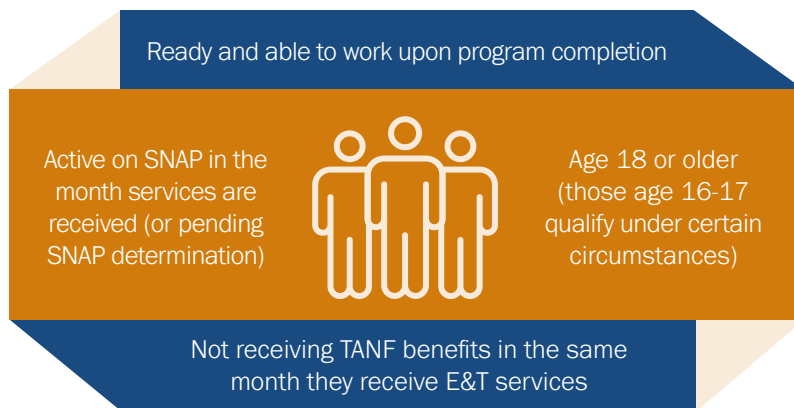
Ready and able to work upon program completion

Active on SNAP in the month services are received (or pending SNAP determination)

Age 18 or older (those age 16-17 qualify under certain circumstances)

Not receiving TANF benefits in the same month they receive E&T services